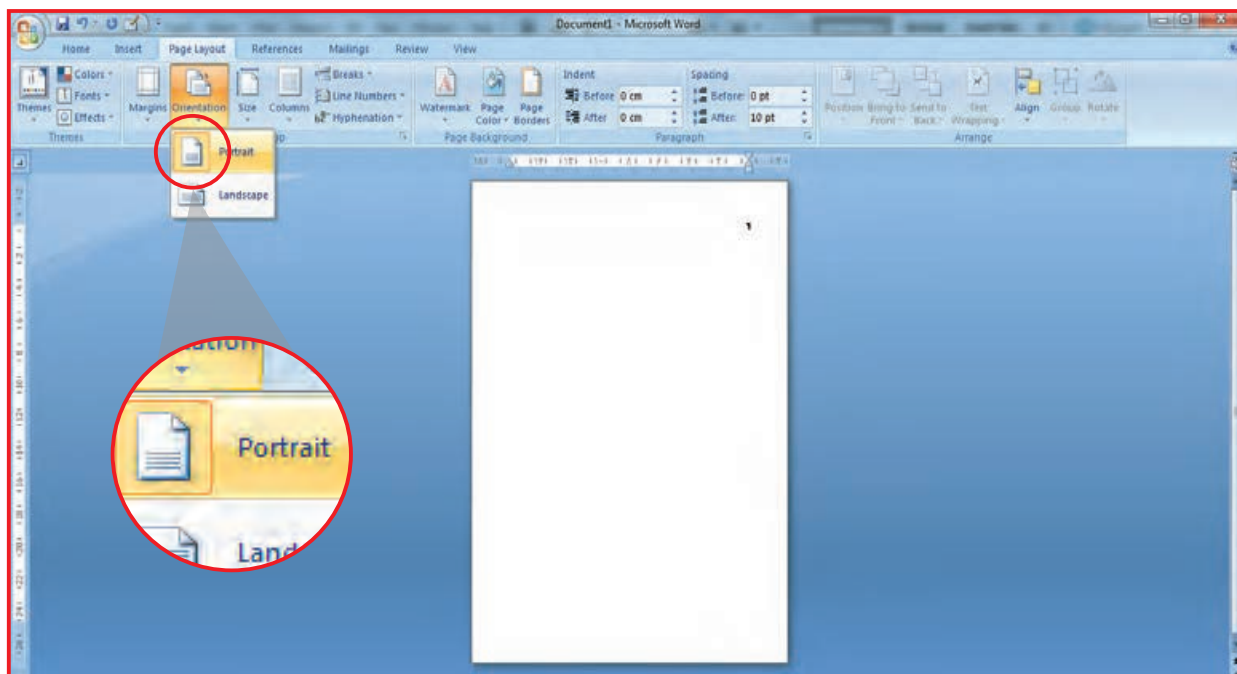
Document1 - Microsoft Word

Home Insert Page Layout References Mailings Review View

Themes Colors Fonts Effects Themes

Margins Orientation Size Columns Breaks Line Numbers Hyphenation

Watermark Page Color Page Borders Page Background

Indent Before 0 cm After 0 cm

Spacing Before 0 pt After 10 pt

Paragraph

Position Bring to Front Send to Back Text Wrapping Align Group Rotate

Arrange

Portrait

Landscape

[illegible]ation

Portrait

Land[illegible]